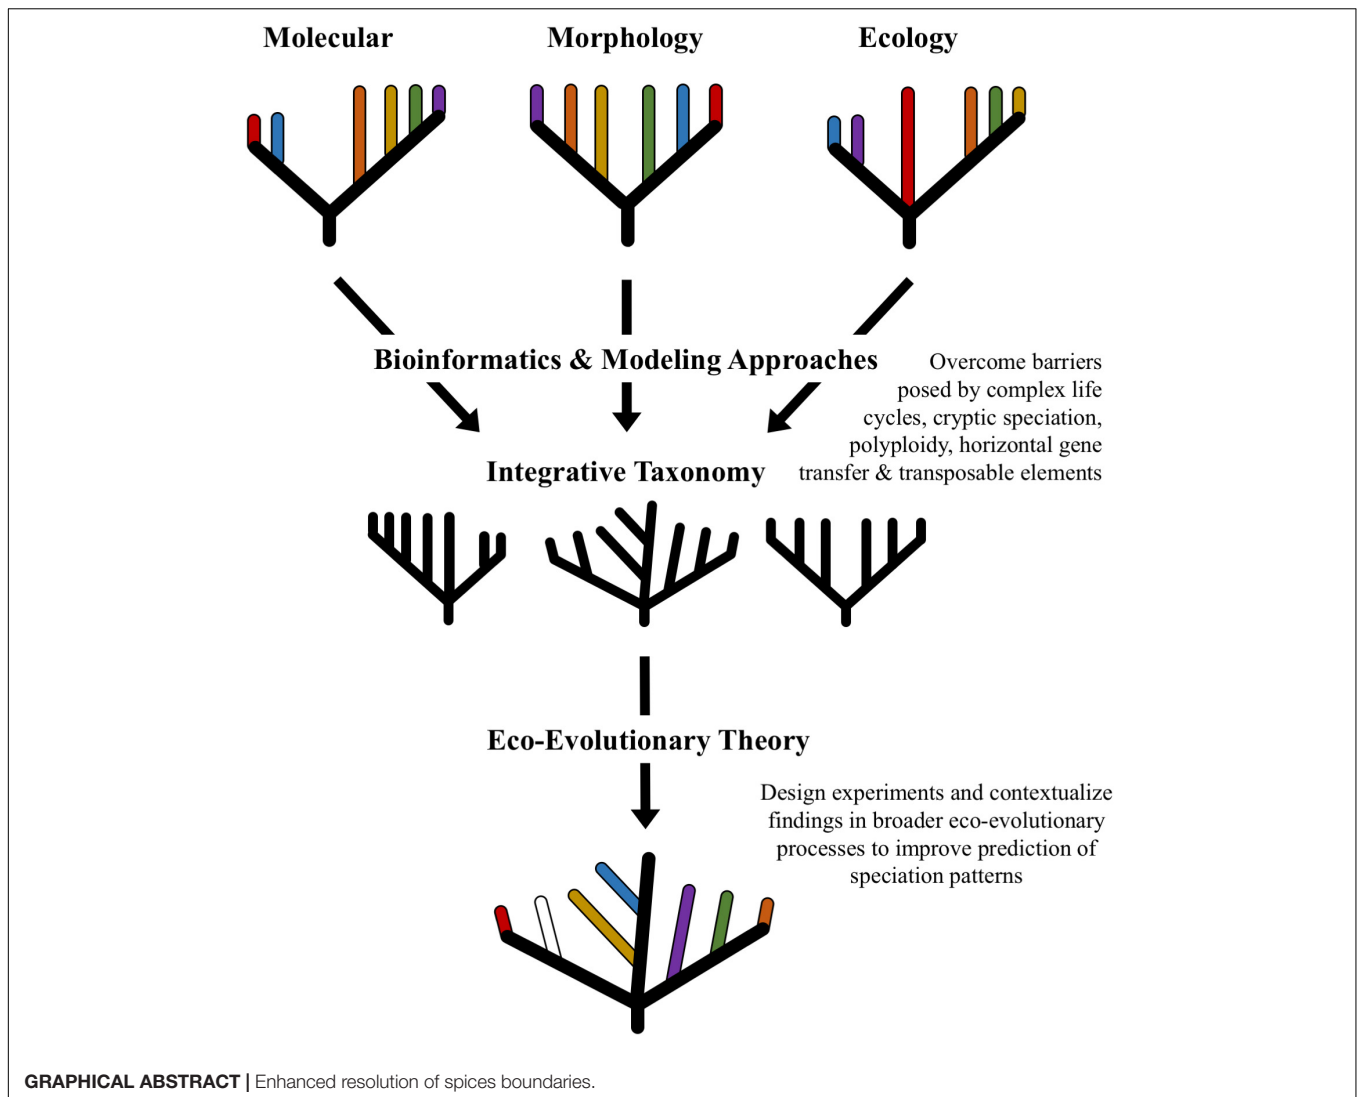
Molecular

Morphology

Ecology

Bioinformatics & Modeling Approaches

Overcome barriers posed by complex life cycles, cryptic speciation, polyploidy, horizontal gene transfer & transposable elements

Integrative Taxonomy

Eco-Evolutionary Theory

Design experiments and contextualize findings in broader eco-evolutionary processes to improve prediction of speciation patterns

GRAPHICAL ABSTRACT | Enhanced resolution of spices boundaries.